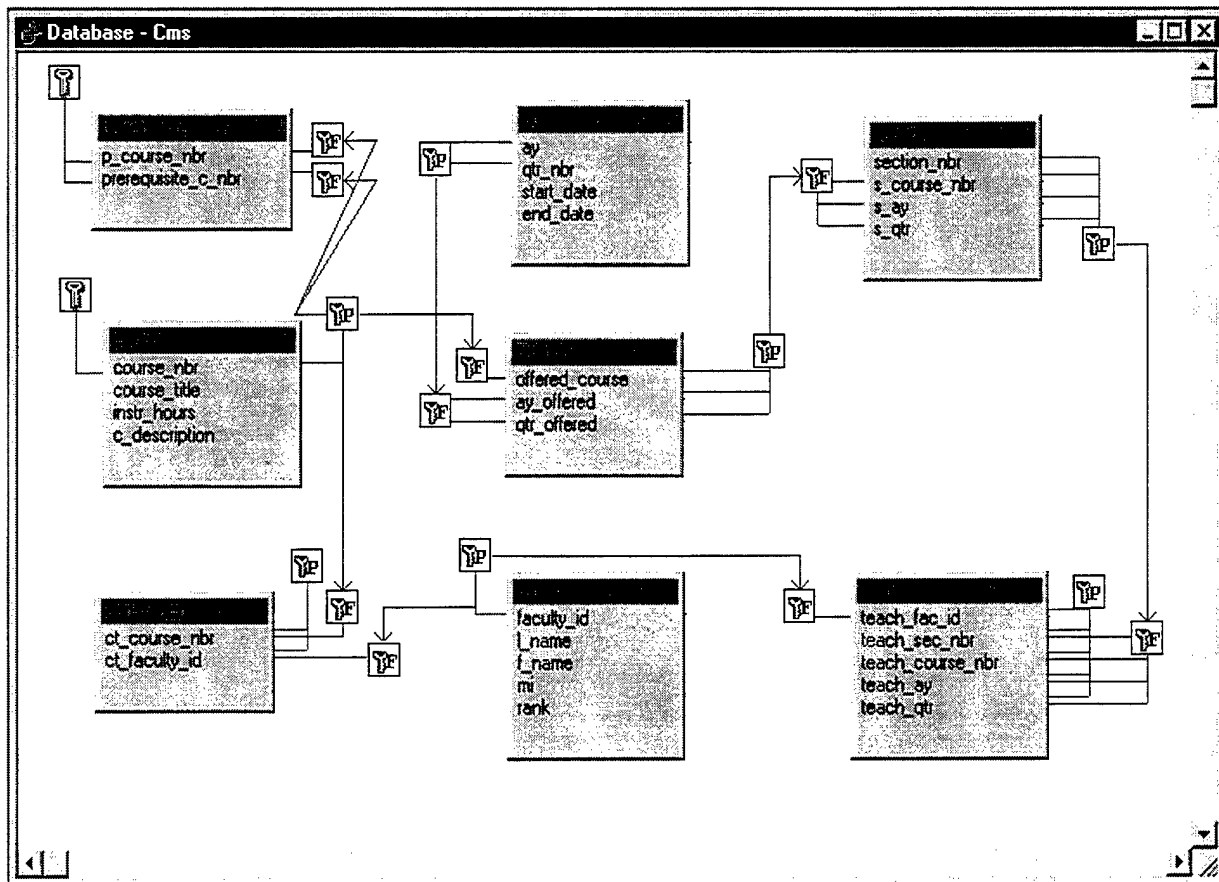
Database - Cms

p_course_nbr
prerequisite_c_nbr

ay
qtr_nbr
start_date
end_date

section_nbr
s_course_nbr
s_ay
s_qtr

course_nbr
course_title
instr_hours
c_description

offered_course
ay_offered
qtr_offered

ct_course_nbr
ct_faculty_id

faculty_id
l_name
f_name
mi
rank

teach_fac_id
teach_sec_nbr
teach_course_nbr
teach_ay
teach_qtr